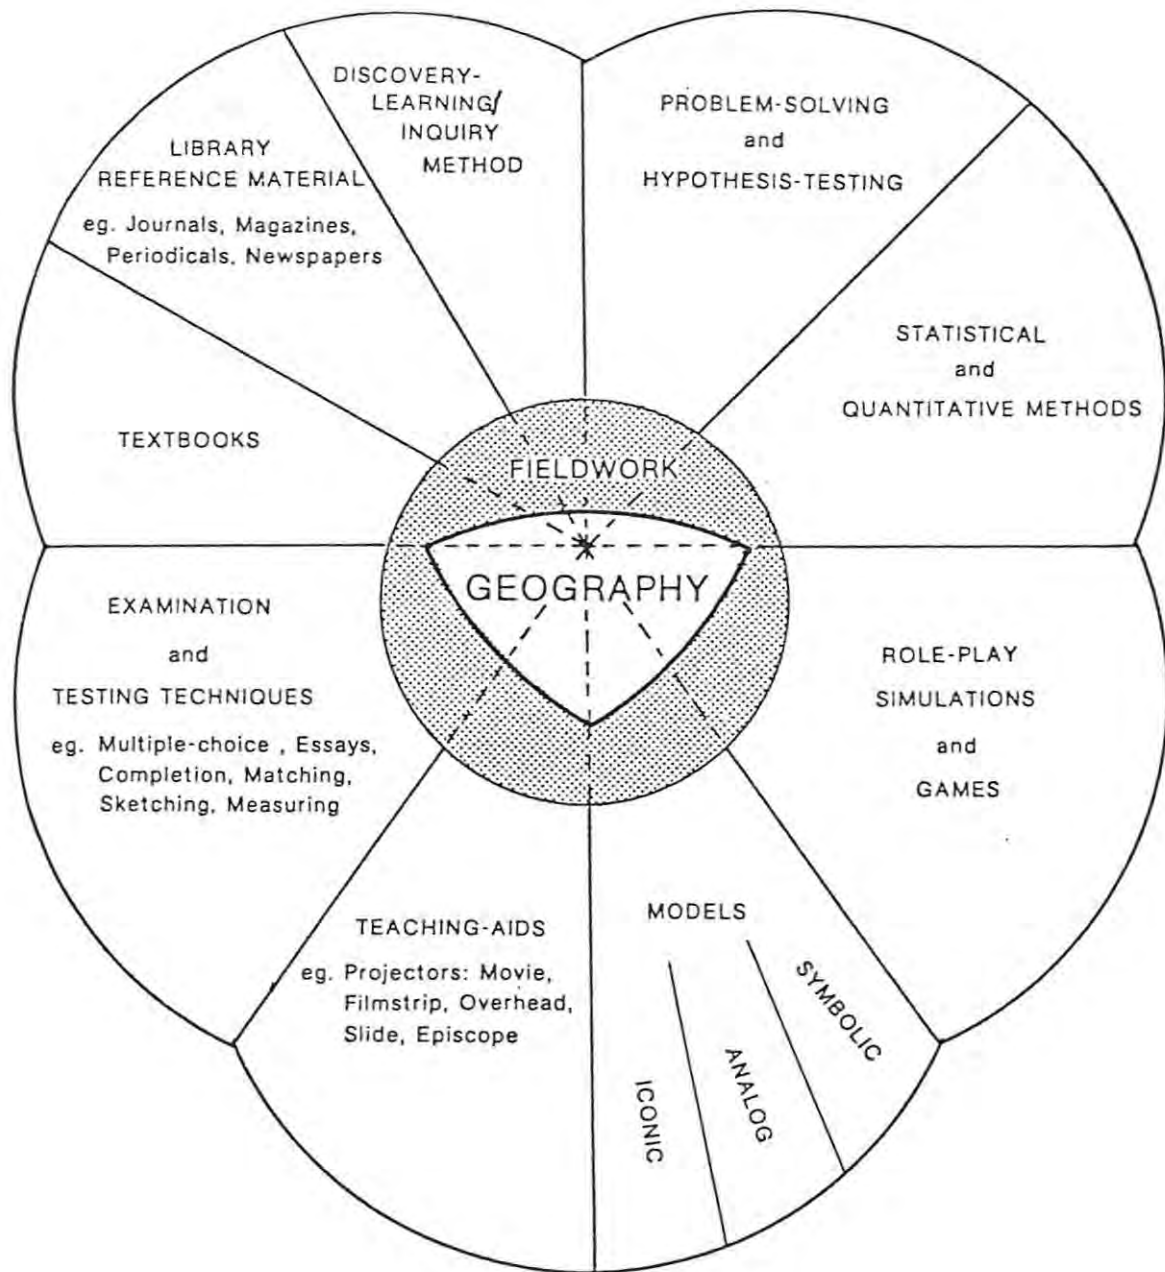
DISCOVERY-LEARNING/ INQUIRY METHOD

PROBLEM-SOLVING and HYPOTHESIS-TESTING

LIBRARY REFERENCE MATERIAL

eg. Journals, Magazines, Periodicals, Newspapers

STATISTICAL and QUANTITATIVE METHODS

TEXTBOOKS

FIELDWORK

GEOGRAPHY

EXAMINATION and TESTING TECHNIQUES

eg. Multiple-choice , Essays, Completion, Matching, Sketching, Measuring

ROLE-PLAY SIMULATIONS and GAMES

TEACHING-AIDS

eg. Projectors: Movie, Filmstrip, Overhead, Slide, Episcope

MODELS

SYMBOLIC

ANALOG

ICONIC